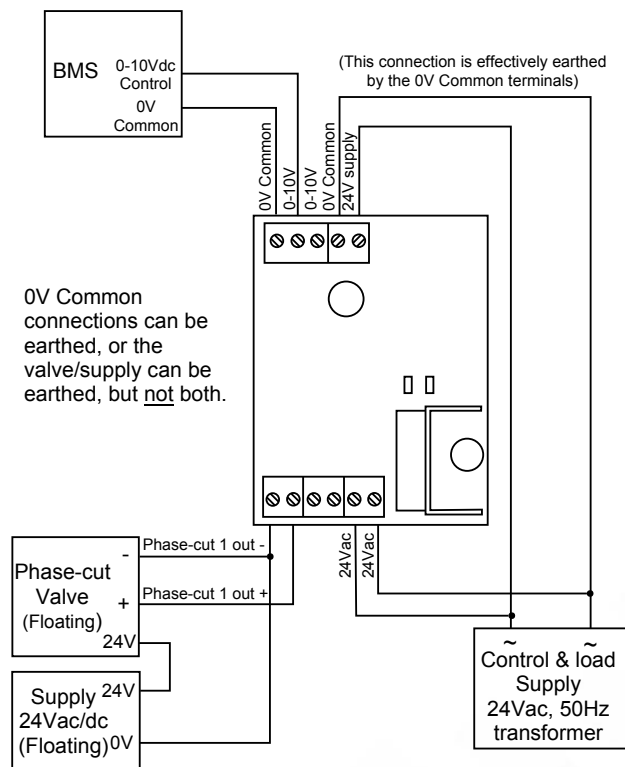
BMS 0-10Vdc Control 0V Common

(This connection is effectively earthed by the 0V Common terminals)

0V Common
0-10V
0-10V
0V Common
24V supply

0V Common connections can be earthed, or the valve/supply can be earthed, but not both.

Phase-cut Valve (Floating)
-
+
24V

Phase-cut 1 out -
Phase-cut 1 out +

24Vac
24Vac

Supply 24Vac/dc (Floating)
24V
0V

~ ~
Control & load Supply 24Vac, 50Hz transformer